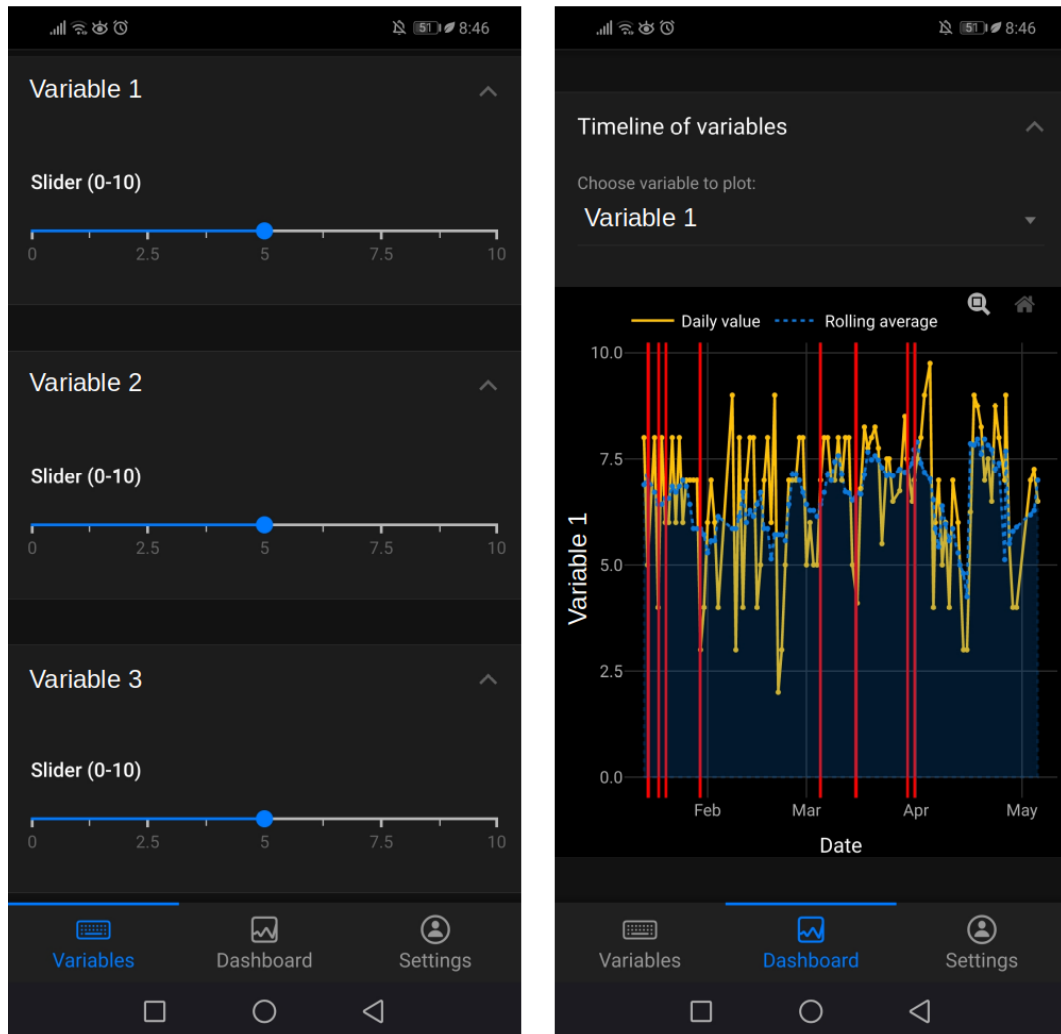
8:46

Variable 1

Slider (0-10)

0 2.5 5 7.5 10

Variable 2

Slider (0-10)

0 2.5 5 7.5 10

Variable 3

Slider (0-10)

0 2.5 5 7.5 10

Variables Dashboard Settings

8:46

Timeline of variables

Choose variable to plot:

Variable 1

Daily value Rolling average

10.0
7.5
5.0
2.5
0.0

Variable 1

Feb Mar Apr May

Date

Variables Dashboard Settings